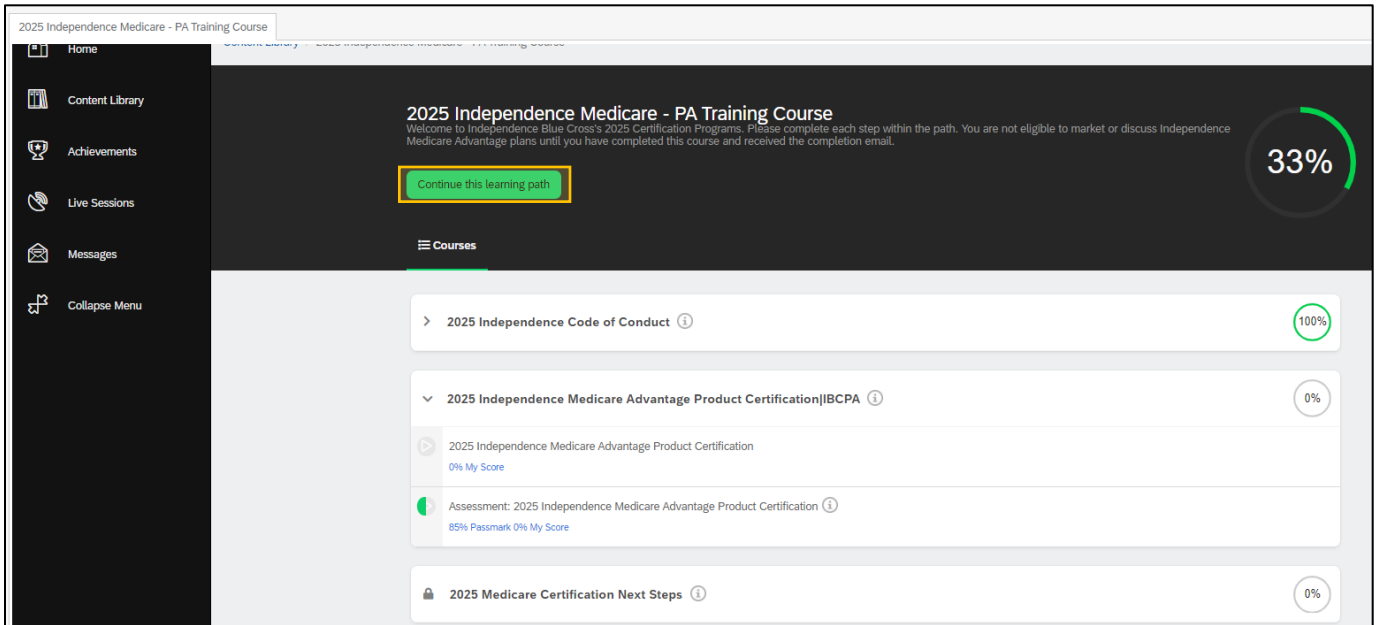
2025 Independence Medicare - PA Training Course

Home

Content Library

Achievements

Live Sessions

Messages

Collapse Menu

Content Library > 2025 Independence Medicare - PA Training Course

2025 Independence Medicare - PA Training Course

Welcome to Independence Blue Cross's 2025 Certification Programs. Please complete each step within the path. You are not eligible to market or discuss Independence Medicare Advantage plans until you have completed this course and received the completion email.

Continue this learning path

33%

Courses

2025 Independence Code of Conduct

100%

2025 Independence Medicare Advantage Product Certification|IBCPA

0%

2025 Independence Medicare Advantage Product Certification

0% My Score

Assessment: 2025 Independence Medicare Advantage Product Certification

85% Passmark 0% My Score

2025 Medicare Certification Next Steps

0%